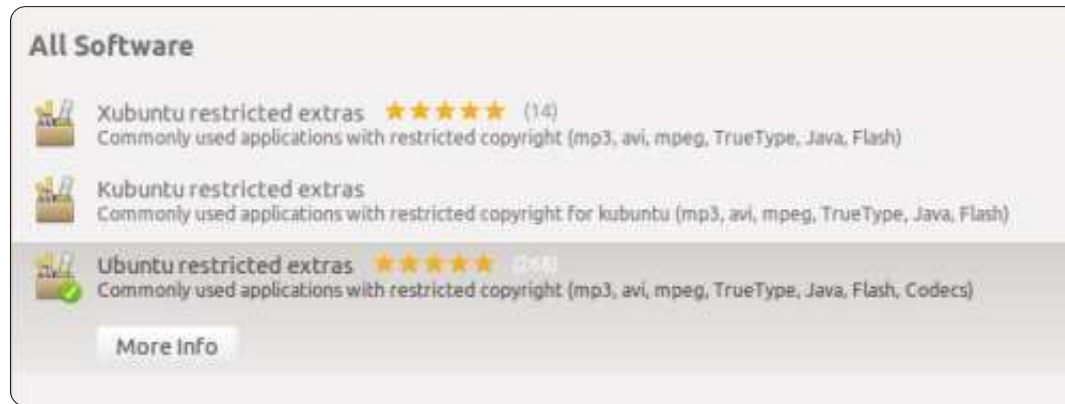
All Software

Xubuntu restricted extras (14)
Commonly used applications with restricted copyright (mp3, avi, mpeg, TrueType, Java, Flash)

Kubuntu restricted extras
Commonly used applications with restricted copyright for kubuntu (mp3, avi, mpeg, TrueType, Java, Flash)

Ubuntu restricted extras (268)
Commonly used applications with restricted copyright (mp3, avi, mpeg, TrueType, Java, Flash, Codecs)

More Info